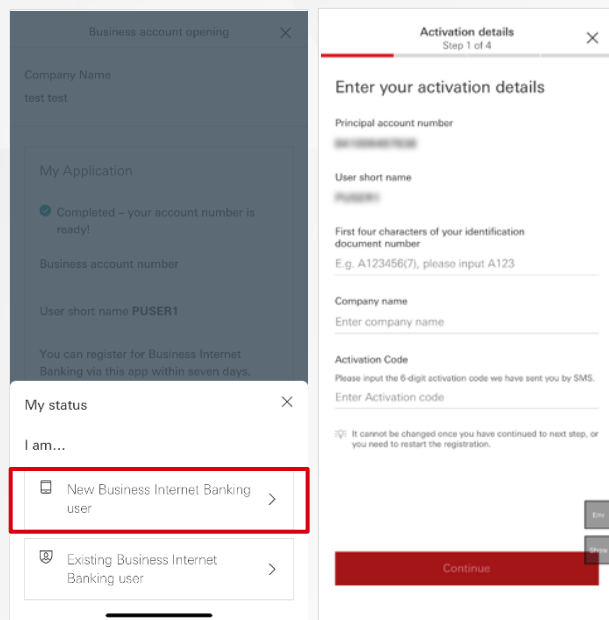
Business account opening

Company Name
test test

My Application

Completed – your account number is ready!

Business account number

User short name PUSER1

You can register for Business Internet Banking via this app within seven days.

My status

I am...

New Business Internet Banking user

Existing Business Internet Banking user

Activation details
Step 1 of 4

Enter your activation details

Principal account number
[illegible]

User short name
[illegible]

First four characters of your identification document number
E.g. A123456(7), please input A123

Company name
Enter company name

Activation Code
Please input the 6-digit activation code we have sent you by SMS.
Enter Activation code

It cannot be changed once you have continued to next step, or you need to restart the registration.

Env

Show

Continue